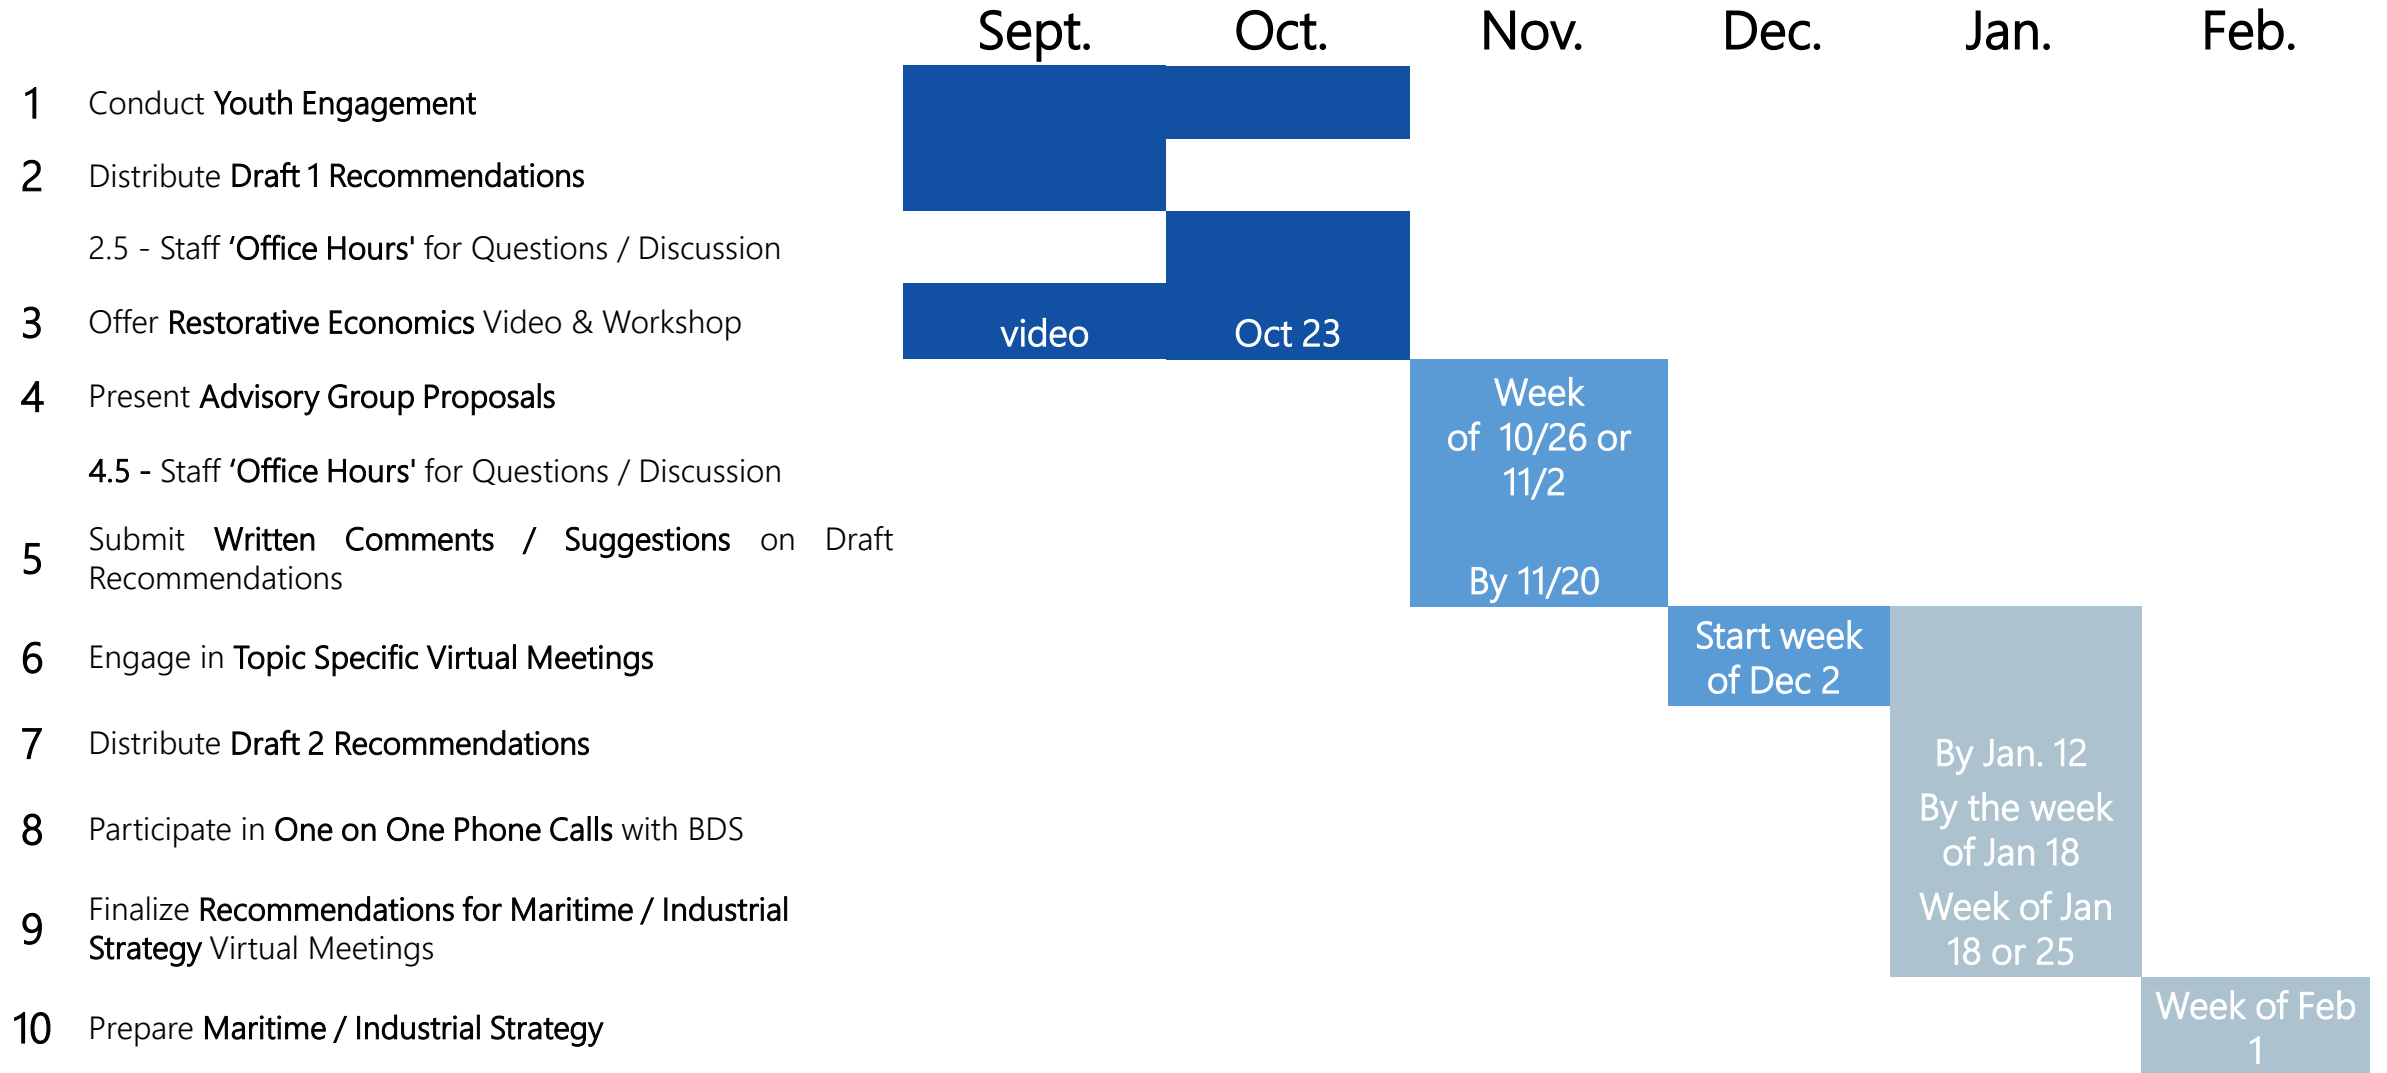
|  |  | Sept. | Oct. | Nov. | Dec. | Jan. | Feb. |
|---|---|---|---|---|---|---|---|
| 1 | Conduct Youth Engagement | | | | | | |
| 2 | Distribute Draft 1 Recommendations | | | | | | |
|  | 2.5 - Staff 'Office Hours' for Questions / Discussion | | | | | | |
| 3 | Offer Restorative Economics Video & Workshop | video | Oct 23 | | | | |
| 4 | Present Advisory Group Proposals | | | Week of 10/26 or 11/2 | | | |
|  | 4.5 - Staff 'Office Hours' for Questions / Discussion | | | | | | |
| 5 | Submit Written Comments / Suggestions on Draft Recommendations | | | By 11/20 | | | |
| 6 | Engage in Topic Specific Virtual Meetings | | | | Start week of Dec 2 | | |
| 7 | Distribute Draft 2 Recommendations | | | | | By Jan. 12 | |
| 8 | Participate in One on One Phone Calls with BDS | | | | | By the week of Jan 18 | |
| 9 | Finalize Recommendations for Maritime / Industrial Strategy Virtual Meetings | | | | | Week of Jan 18 or 25 | |
| 10 | Prepare Maritime / Industrial Strategy | | | | | | Week of Feb 1 |